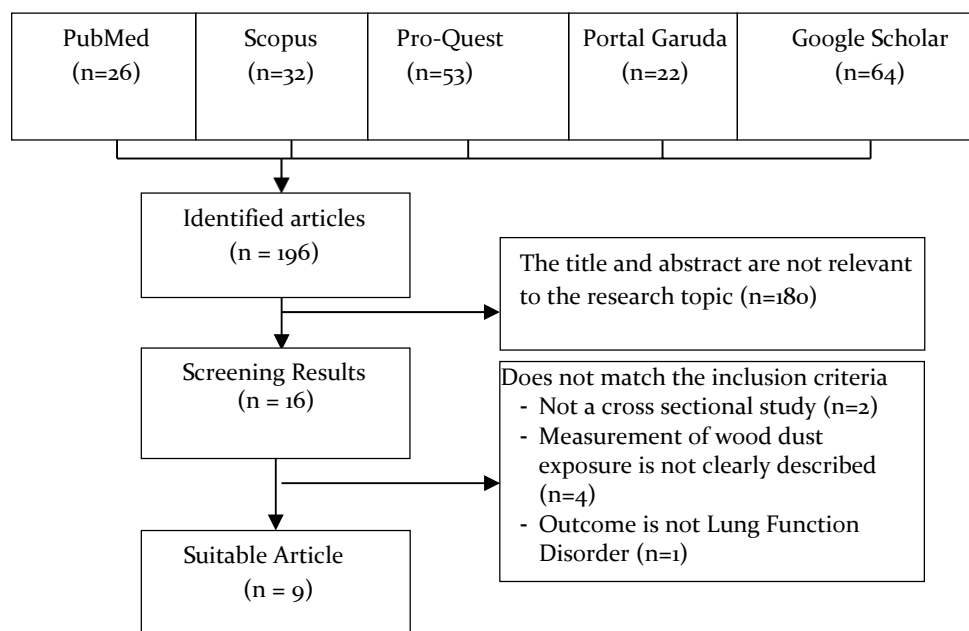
PubMed (n=26)

Scopus (n=32)

Pro-Quest (n=53)

Portal Garuda (n=22)

Google Scholar (n=64)

Identified articles (n = 196)

The title and abstract are not relevant to the research topic (n=180)

Screening Results (n = 16)

Does not match the inclusion criteria
- Not a cross sectional study (n=2)
- Measurement of wood dust exposure is not clearly described (n=4)
- Outcome is not Lung Function Disorder (n=1)

Suitable Article (n = 9)